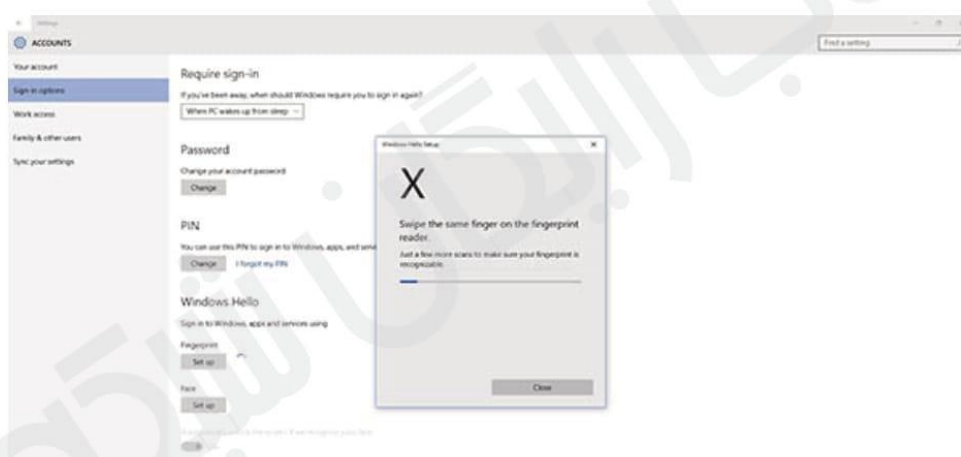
Settings

ACCOUNTS

Find a setting

Your account

Sign-in options

Work access

Family & other users

Sync your settings

Require sign-in

If you've been away, when should Windows require you to sign in again?

When PC wakes up from sleep

Password

Change your account password

Change

PIN

You can use this PIN to sign in to Windows, apps, and serv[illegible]

Change

I forgot my PIN

Windows Hello

Sign in to Windows, apps and services using

Fingerprint

Set up

Face

Set up

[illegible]

Windows Hello Setup

X

Swipe the same finger on the fingerprint reader.

Just a few more scans to make sure your fingerprint is recognizable.

Close